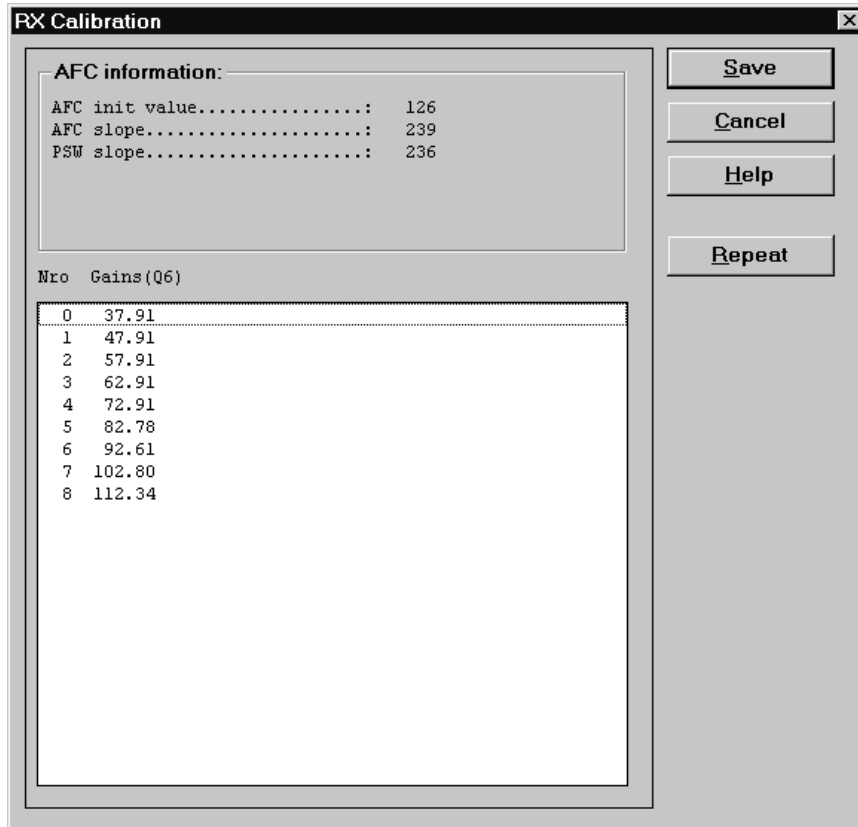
RX Calibration

AFC information:

AFC init value................: 126
AFC slope.....................: 239
PSW slope.....................: 236

Nro Gains(Q6)

| Nro | Gains(Q6) |
|---|---|
| 0 | 37.91 |
| 1 | 47.91 |
| 2 | 57.91 |
| 3 | 62.91 |
| 4 | 72.91 |
| 5 | 82.78 |
| 6 | 92.61 |
| 7 | 102.80 |
| 8 | 112.34 |

Save
Cancel
Help
Repeat